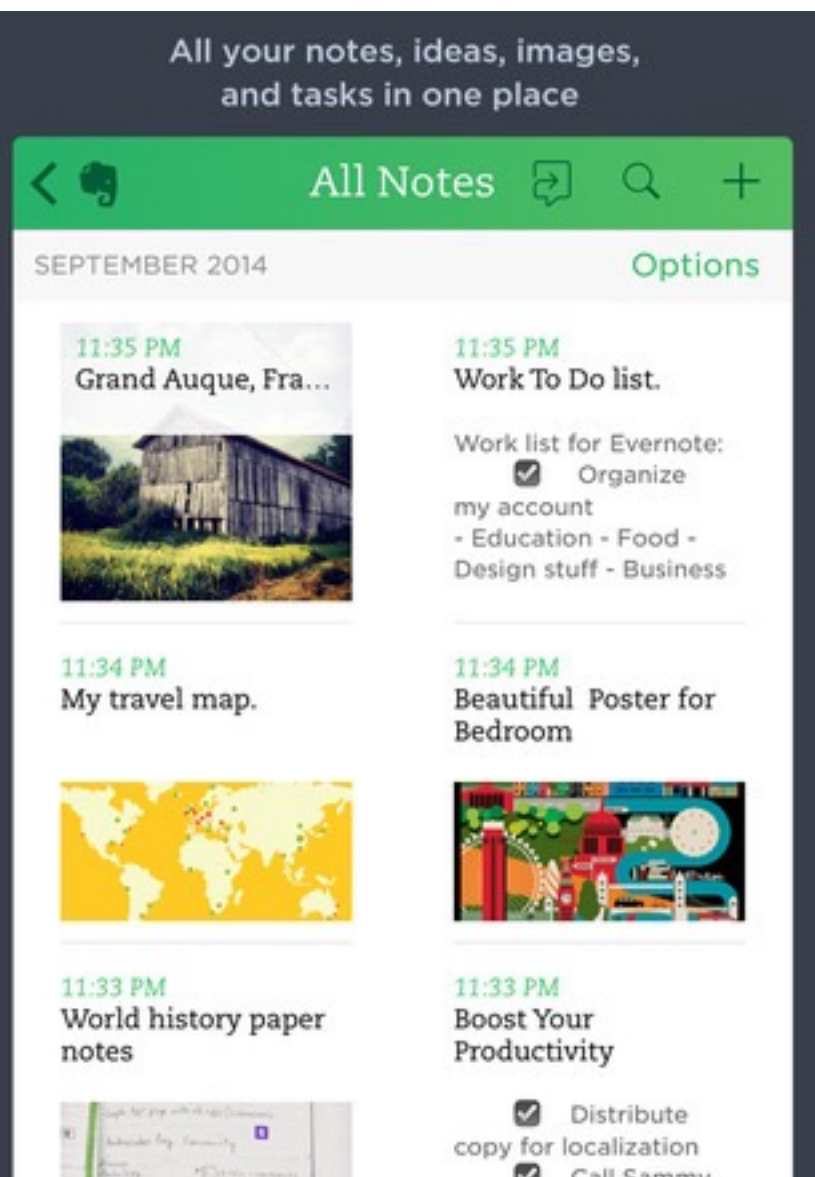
All your notes, ideas, images, and tasks in one place

All Notes

SEPTEMBER 2014

Options

11:35 PM
Grand Auque, Fra...

11:35 PM
Work To Do list.

Work list for Evernote: Organize my account - Education - Food - Design stuff - Business

11:34 PM
My travel map.

11:34 PM
Beautiful Poster for Bedroom

11:33 PM
World history paper notes

11:33 PM
Boost Your Productivity

Distribute copy for localization
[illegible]